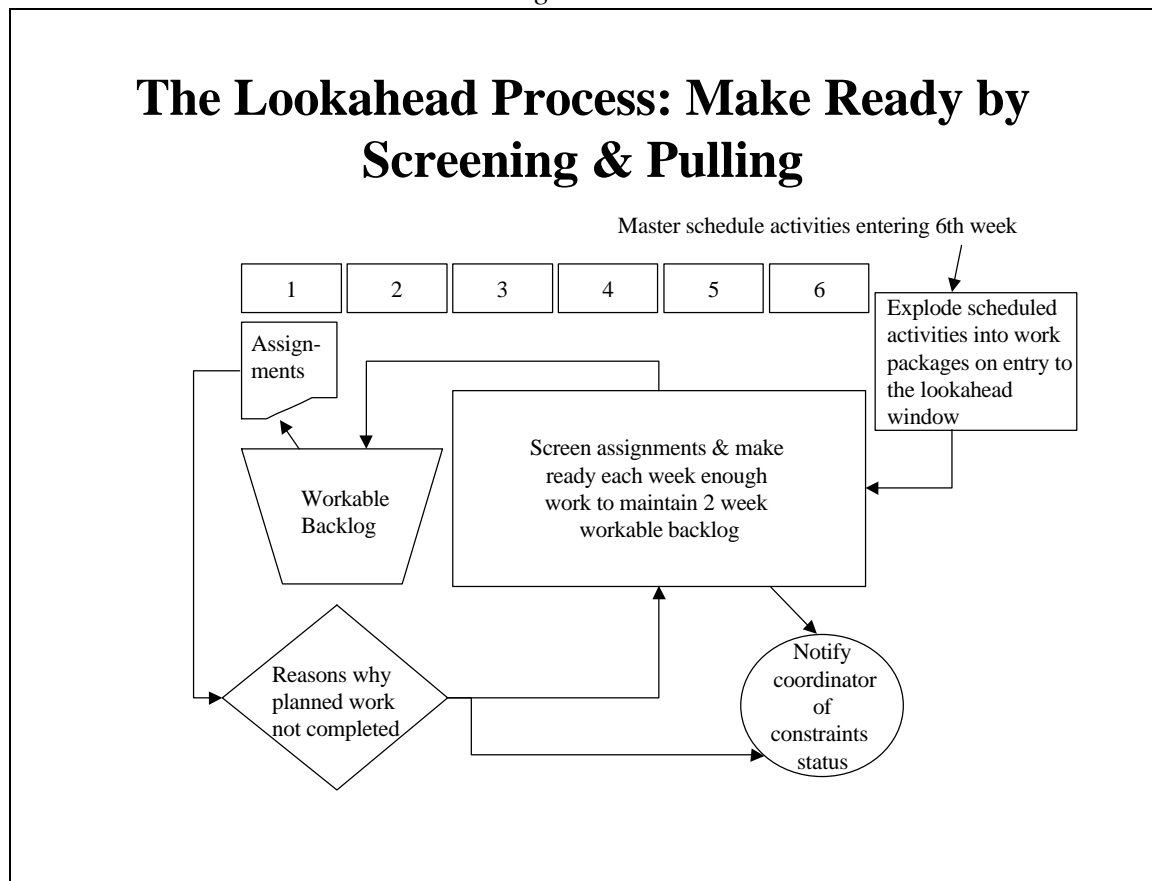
The Lookahead Process: Make Ready by Screening & Pulling

Master schedule activities entering 6th week

1

2

3

4

5

6

Explode scheduled activities into work packages on entry to the lookahead window

Assignments

Workable Backlog

Screen assignments & make ready each week enough work to maintain 2 week workable backlog

Reasons why planned work not completed

Notify coordinator of constraints status